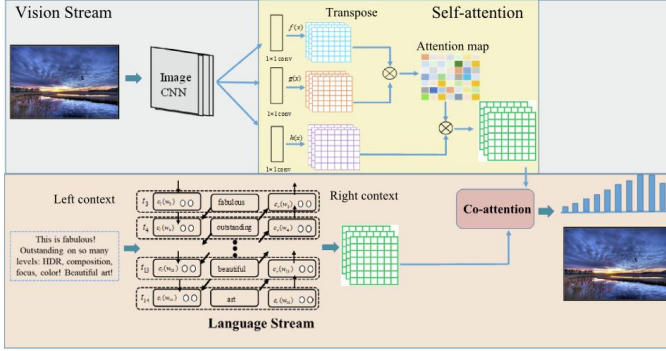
Vision Stream

Image CNN

Transpose

Self-attention

$f(x)$

1×1 conv

$g(x)$

1×1 conv

$h(x)$

1×1 conv

Attention map

Left context

Right context

Co-attention

This is fabulous! Outstanding on so many levels: HDR, composition, focus, color! Beautiful art!

$t_3$ $c_l(w_3)$ fabulous $c_r(w_3)$

$t_4$ $c_l(w_4)$ outstanding $c_r(w_4)$

$t_{13}$ $c_l(w_{13})$ beautiful $c_r(w_{13})$

$t_{14}$ $c_l(w_{14})$ art $c_r(w_{14})$

Language Stream